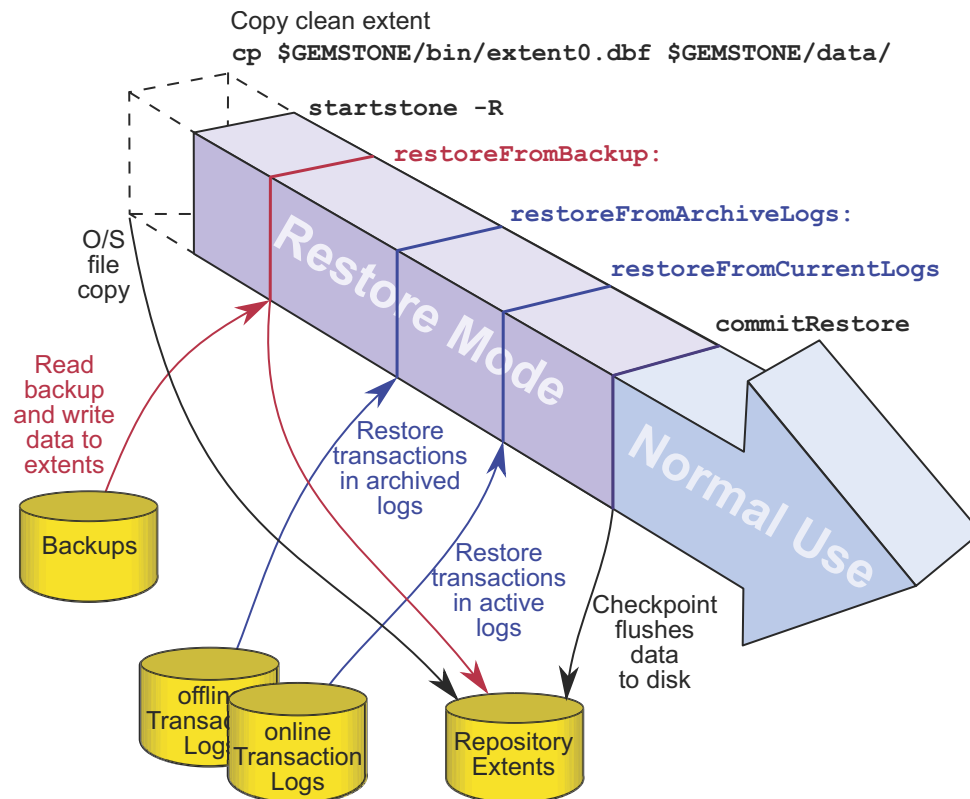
Copy clean extent

cp $GEMSTONE/bin/extent0.dbf $GEMSTONE/data/

startstone -R

restoreFromBackup:

restoreFromArchiveLogs:

restoreFromCurrentLogs

commitRestore

Restore Mode

Normal Use

O/S file copy

Read backup and write data to extents

Restore transactions in archived logs

Restore transactions in active logs

Checkpoint flushes data to disk

Backups

offlin Transac Logs

online Transaction Logs

Repository Extents